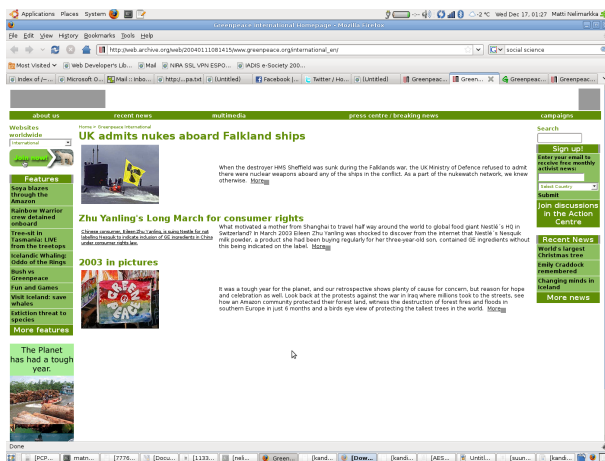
Applications Places System
-2 °C Wed Dec 17, 01:27 Matt Nelimarkka
Greenpeace International Homepage - Mozilla Firefox
File Edit View History Bookmarks Tools Help
http://web.archive.org/web/20040111081415/www.greenpeace.org/international_en/
social science
Most Visited Web Developer's Lib... Mail NiPA SSL VPN ESPO... IADIS e-Society 200...
Index of /-... Microsoft O... Mail :: Inbo... http://...pa.txt (Untitled) Facebook |... Twitter / Ho... (Untitled) Greenpeac... Green... Greenpeac... Greenpeac...

about us | recent news | multimedia | press centre / breaking news | campaigns

Websites worldwide
International
Join now!

Features
Soya blazes through the Amazon
Rainbow Warrior crew detained onboard
Tree-sit in Tasmania: LIVE from the treetops
Icelandic Whaling: Oddo of the Rings
Bush vs Greenpeace
Fun and Games
Visit Iceland: save whales
Extiction threat to species
More features

The Planet has had a tough year.

Home > Greenpeace International
UK admits nukes aboard Falkland ships
When the destroyer HMS Sheffield was sunk during the Falklands war, the UK Ministry of Defence refused to admit there were nuclear weapons aboard any of the ships in the conflict. As a part of the nukewatch network, we knew otherwise. More

Zhu Yanling's Long March for consumer rights
Chinese consumer, Eileen Zhu Yanling, is suing Nestle for not labelling Nesquik to indicate inclusion of GE ingredients in China under consumer rights law.
What motivated a mother from Shanghai to travel half way around the world to global food giant Nestlé's HQ in Switzerland? In March 2003 Eileen Zhu Yanling was shocked to discover from the internet that Nestlé's Nesquik milk powder, a product she had been buying regularly for her three-year-old son, contained GE ingredients without this being indicated on the label. More

2003 in pictures
It was a tough year for the planet, and our retrospective shows plenty of cause for concern, but reason for hope and celebration as well. Look back at the protests against the war in Iraq where millions took to the streets, see how an Amazon community protected their forest land, witness the destruction of forest fires and floods in southern Europe in just 6 months and a birds eye view of protecting the tallest trees in the world. More

Search
Sign up!
Enter your email to receive free monthly activist news:
Select Country
Submit
Join discussions in the Action Centre

Recent News
World's largest Christmas tree
Emily Craddock remembered
Changing minds in Iceland
More news

Done
[PCP... matn... [7776... [Docu... [1133... [neli... Green... [kand... [Dow... [kandi... [kandi... [AES... Untitl... [suun... [kand...